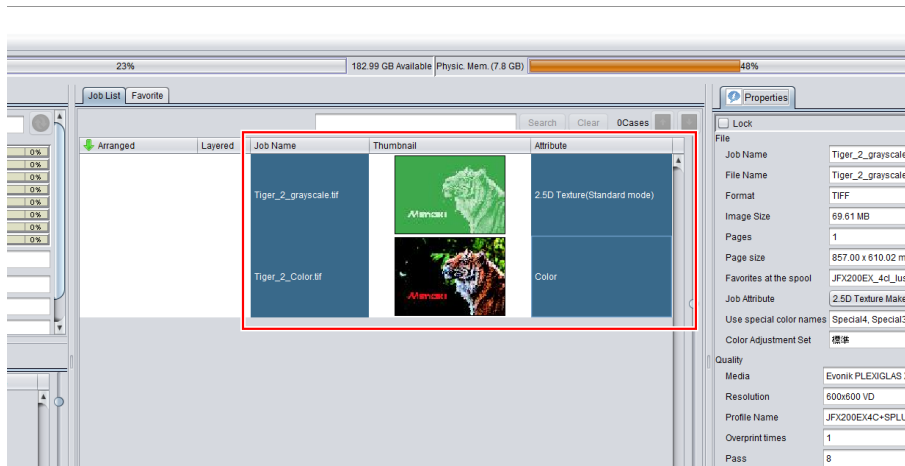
23%

182.99 GB Available

Physic. Mem. (7.8 GB)

48%

0%
0%
0%
0%
0%
0%
0%
0%

Job List

Favorite

Search

Clear

0Cases

Arranged

Layered

| Job Name | Thumbnail | Attribute |
|---|---|---|
| Tiger_2_grayscale.tif | Mimaki | 2.5D Texture(Standard mode) |
| Tiger_2_Color.tif | Mimaki | Color |

Properties

Lock

File

Job Name
Tiger_2_grayscale

File Name
Tiger_2_grayscale

Format
TIFF

Image Size
69.61 MB

Pages
1

Page size
857.00 x 610.02 m

Favorites at the spool
JFX200EX_4cl_lus

Job Attribute
2.5D Texture Make

Use special color names
Special4, Special3

Color Adjustment Set
標準

Quality

Media
Evonik PLEXIGLAS

Resolution
600x600 VD

Profile Name
JFX200EX4C+SPLU

Overprint times
1

Pass
8